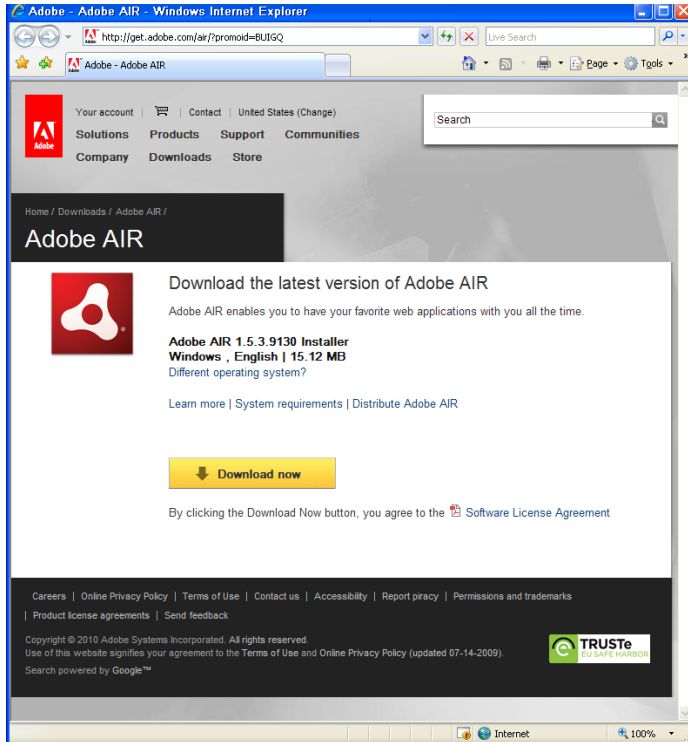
Adobe - Adobe AIR - Windows Internet Explorer

http://get.adobe.com/air/?promoid=BUIGQ

Live Search

Adobe - Adobe AIR

Page Tools

Adobe

Your account | Contact | United States (Change)

Solutions Products Support Communities

Company Downloads Store

Search

Home / Downloads / Adobe AIR /

Adobe AIR

Download the latest version of Adobe AIR

Adobe AIR enables you to have your favorite web applications with you all the time.

Adobe AIR 1.5.3.9130 Installer
Windows , English | 15.12 MB
Different operating system?

Learn more | System requirements | Distribute Adobe AIR

Download now

By clicking the Download Now button, you agree to the Software License Agreement

Careers | Online Privacy Policy | Terms of Use | Contact us | Accessibility | Report piracy | Permissions and trademarks | Product license agreements | Send feedback

Copyright © 2010 Adobe Systems Incorporated. All rights reserved.
Use of this website signifies your agreement to the Terms of Use and Online Privacy Policy (updated 07-14-2009).

Search powered by Google™

TRUSTe EU SAFE HARBOR

Internet

100%